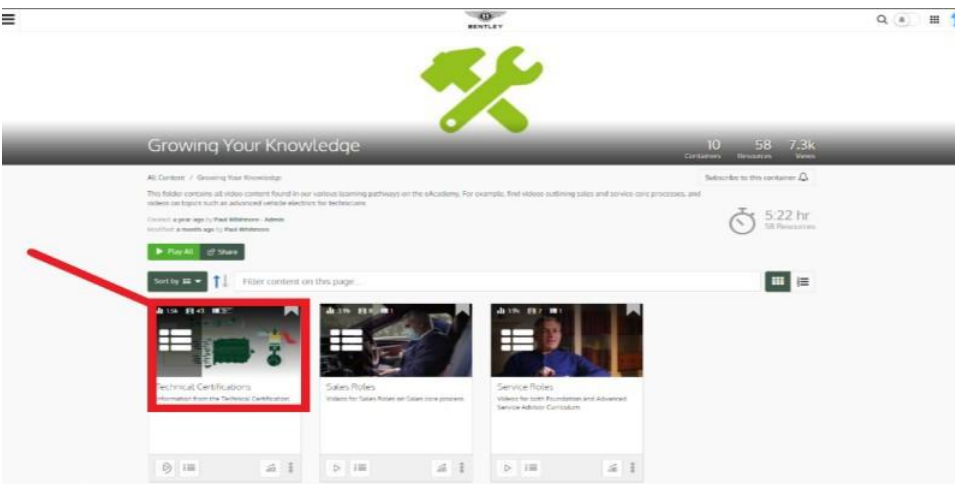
BENTLEY

Growing Your Knowledge

10 Containers 58 Resources 7.3k Views

All Content / Growing Your Knowledge

Subscribe to this container

This folder contains all video content found in our various learning pathways on the eAcademy. For example, find videos outlining sales and service core processes, and videos on topics such as advanced vehicle electrics for technicians.

Created a year ago by Paul Whitmore - Admin
Modified a month ago by Paul Whitmore

5:22 hr
58 Resources

Play All Share

Sort by

Filter content on this page...

1.5k 43

Technical Certifications
Information from the Technical Certification

3.9k 1

Sales Roles
Videos for Sales Roles on Sales core process

1.9k 7 1

Service Roles
Videos for both Foundation and Advanced Service Advisor Curriculum